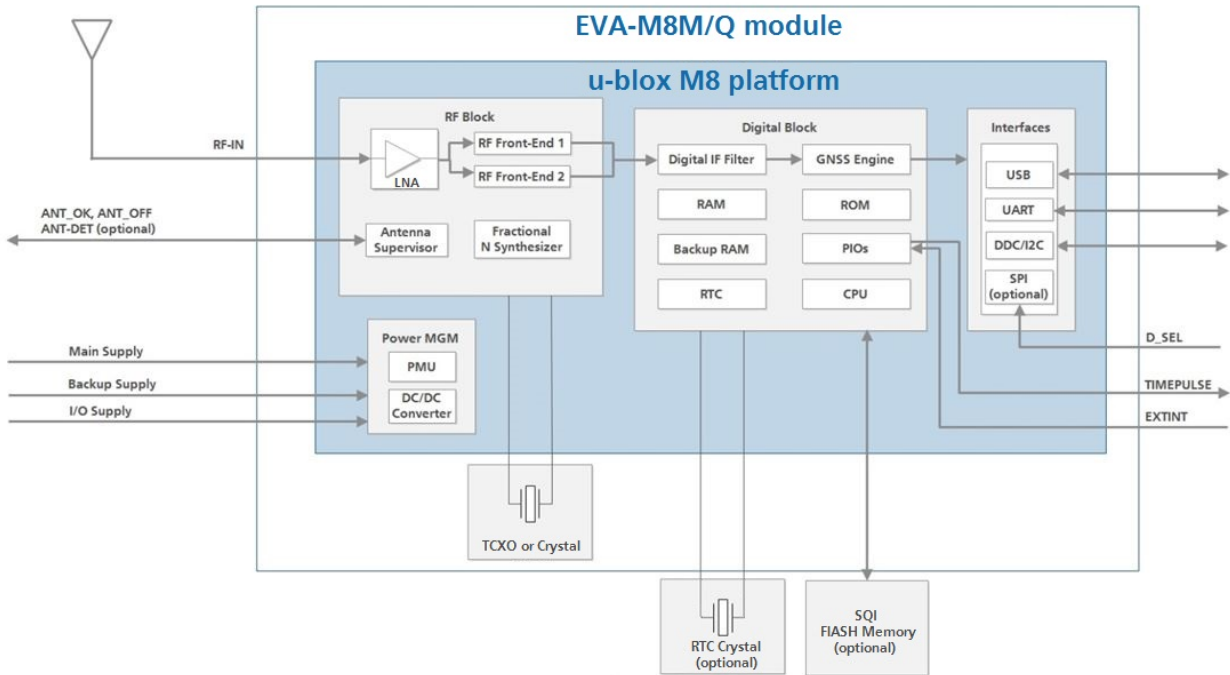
EVA-M8M/Q module

u-blox M8 platform

RF-IN

RF Block

LNA

RF Front-End 1

RF Front-End 2

ANT_OK, ANT_OFF
ANT-DET (optional)

Antenna Supervisor

Fractional N Synthesizer

Digital Block

Digital IF Filter

GNSS Engine

RAM

ROM

Backup RAM

PIOs

RTC

CPU

Interfaces

USB

UART

DDC/I2C

SPI (optional)

D_SEL

TIMEPULSE

EXTINT

Power MGM

PMU

DC/DC Converter

Main Supply

Backup Supply

I/O Supply

TCXO or Crystal

RTC Crystal (optional)

SQI FIASH Memory (optional)